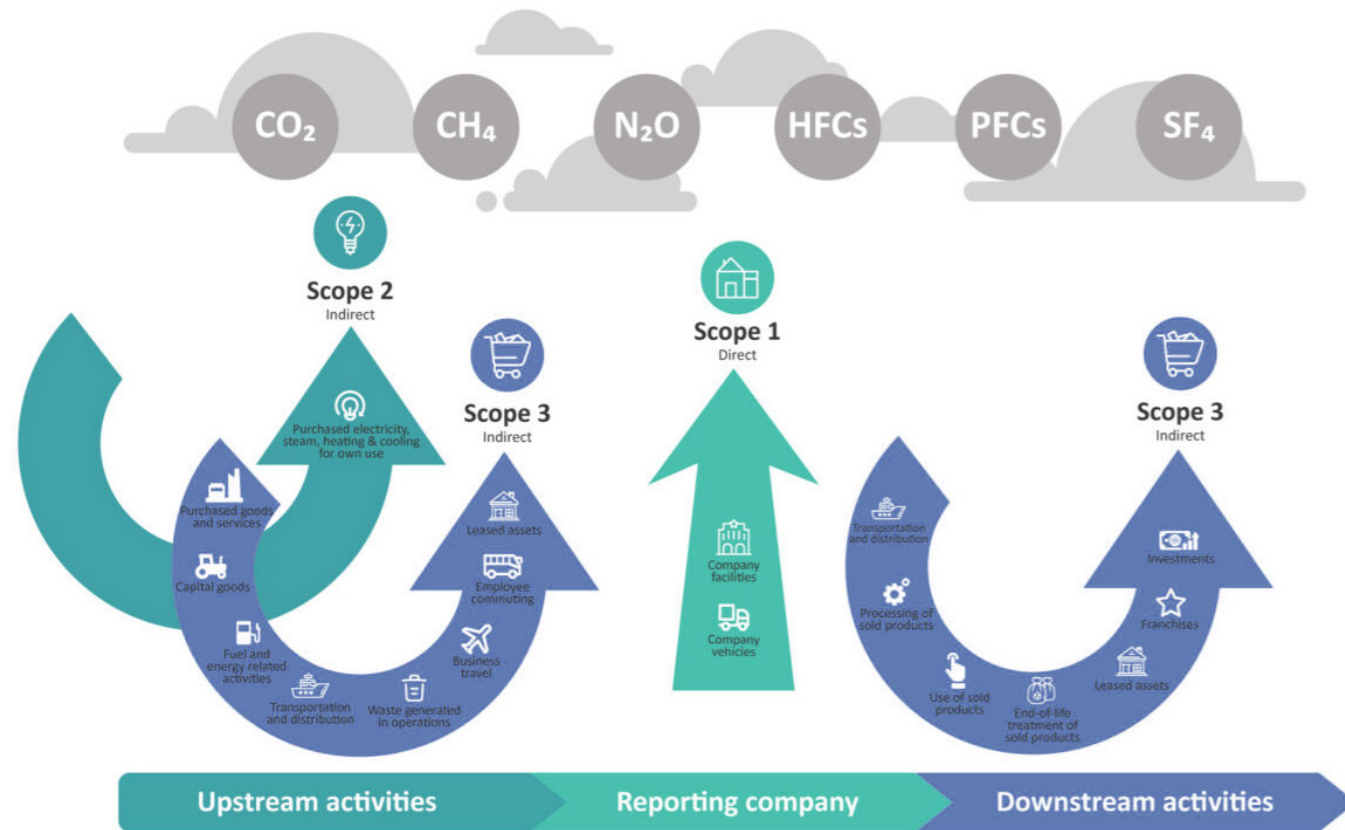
$CO_2$ $CH_4$ $N_2O$ HFCs PFCs $SF_4$

Scope 2
Indirect

Purchased electricity, steam, heating & cooling for own use

Scope 3
Indirect

Purchased goods and services
Capital goods
Fuel and energy related activities
Transportation and distribution
Waste generated in operations
Business travel
Employee commuting
Leased assets

Scope 1
Direct

Company facilities
Company vehicles

Scope 3
Indirect

Transportation and distribution
Processing of sold products
Use of sold products
End-of-life treatment of sold products
Leased assets
Franchises
Investments

Upstream activities
Reporting company
Downstream activities